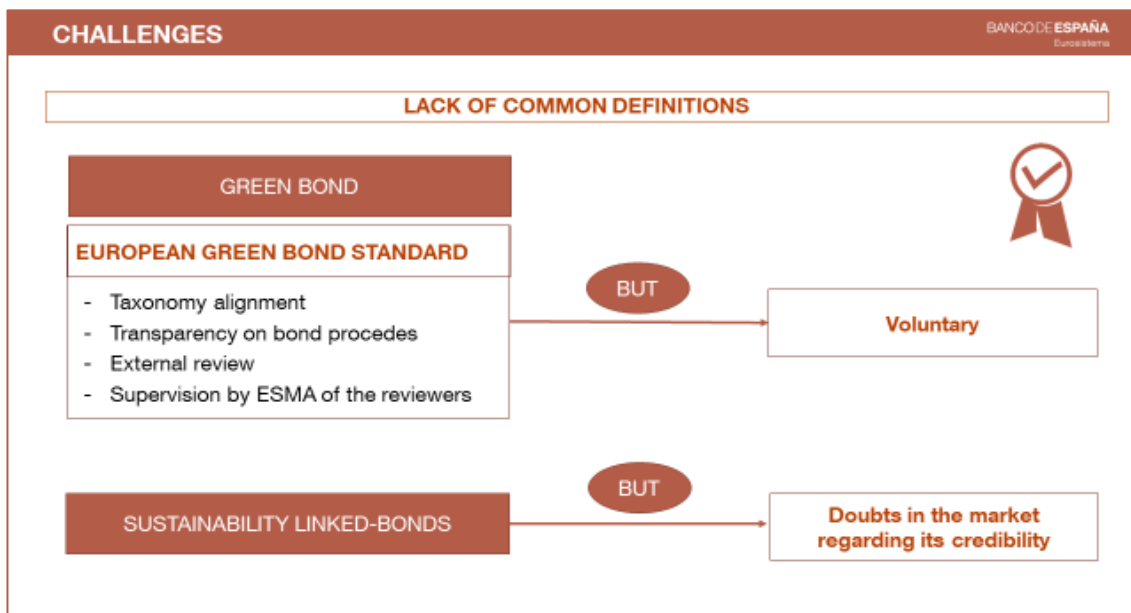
CHALLENGES

BANCO DE ESPAÑA
Eurosistema

LACK OF COMMON DEFINITIONS

GREEN BOND

EUROPEAN GREEN BOND STANDARD

- Taxonomy alignment
- Transparency on bond procedes
- External review
- Supervision by ESMA of the reviewers

BUT

Voluntary

SUSTAINABILITY LINKED-BONDS

BUT

Doubts in the market regarding its credibility